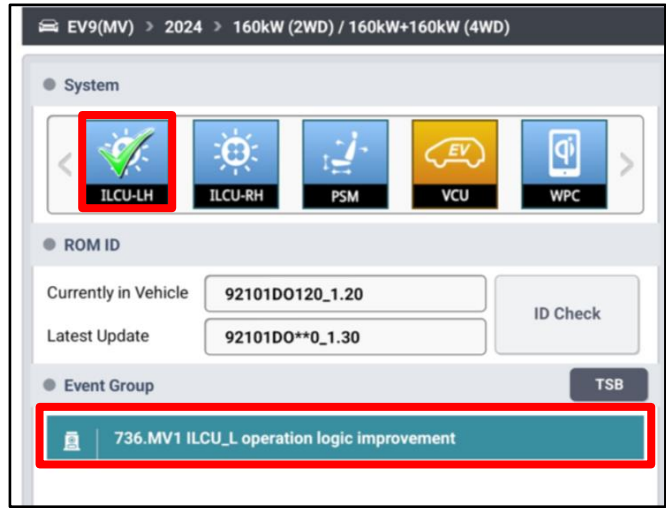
EV9(MV) > 2024 > 160kW (2WD) / 160kW+160kW (4WD)

System

ILCU-LH
ILCU-RH
PSM
EV
VCU
WPC

ROM ID

| Currently in Vehicle | 92101DO120_1.20 | ID Check |
|---|---|---|
| Latest Update | 92101DO**0_1.30 | |

Event Group

TSB

736.MV1 ILCU_L operation logic improvement